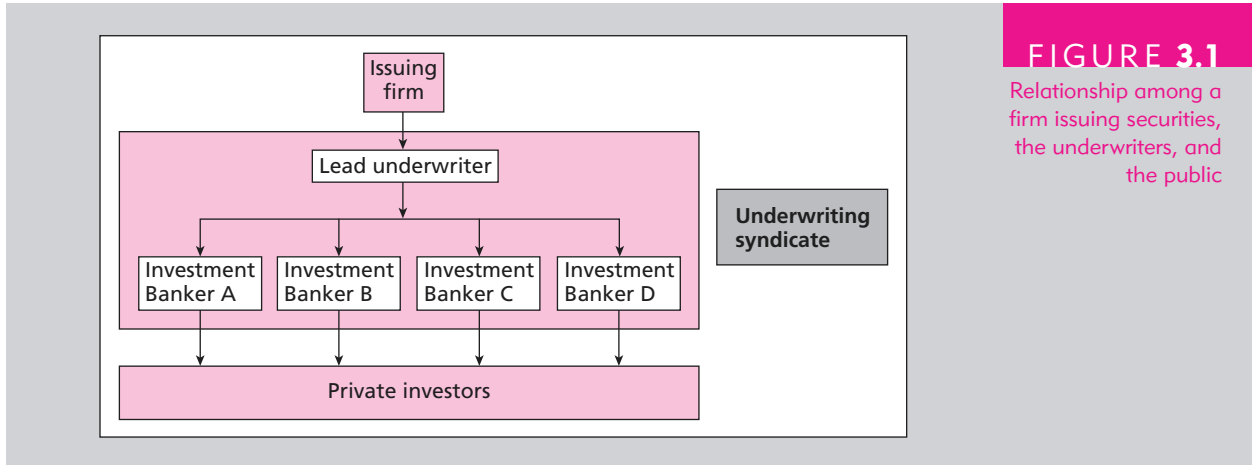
Issuing firm

Lead underwriter

Investment Banker A

Investment Banker B

Investment Banker C

Investment Banker D

Private investors

Underwriting syndicate

FIGURE 3.1

Relationship among a firm issuing securities, the underwriters, and the public